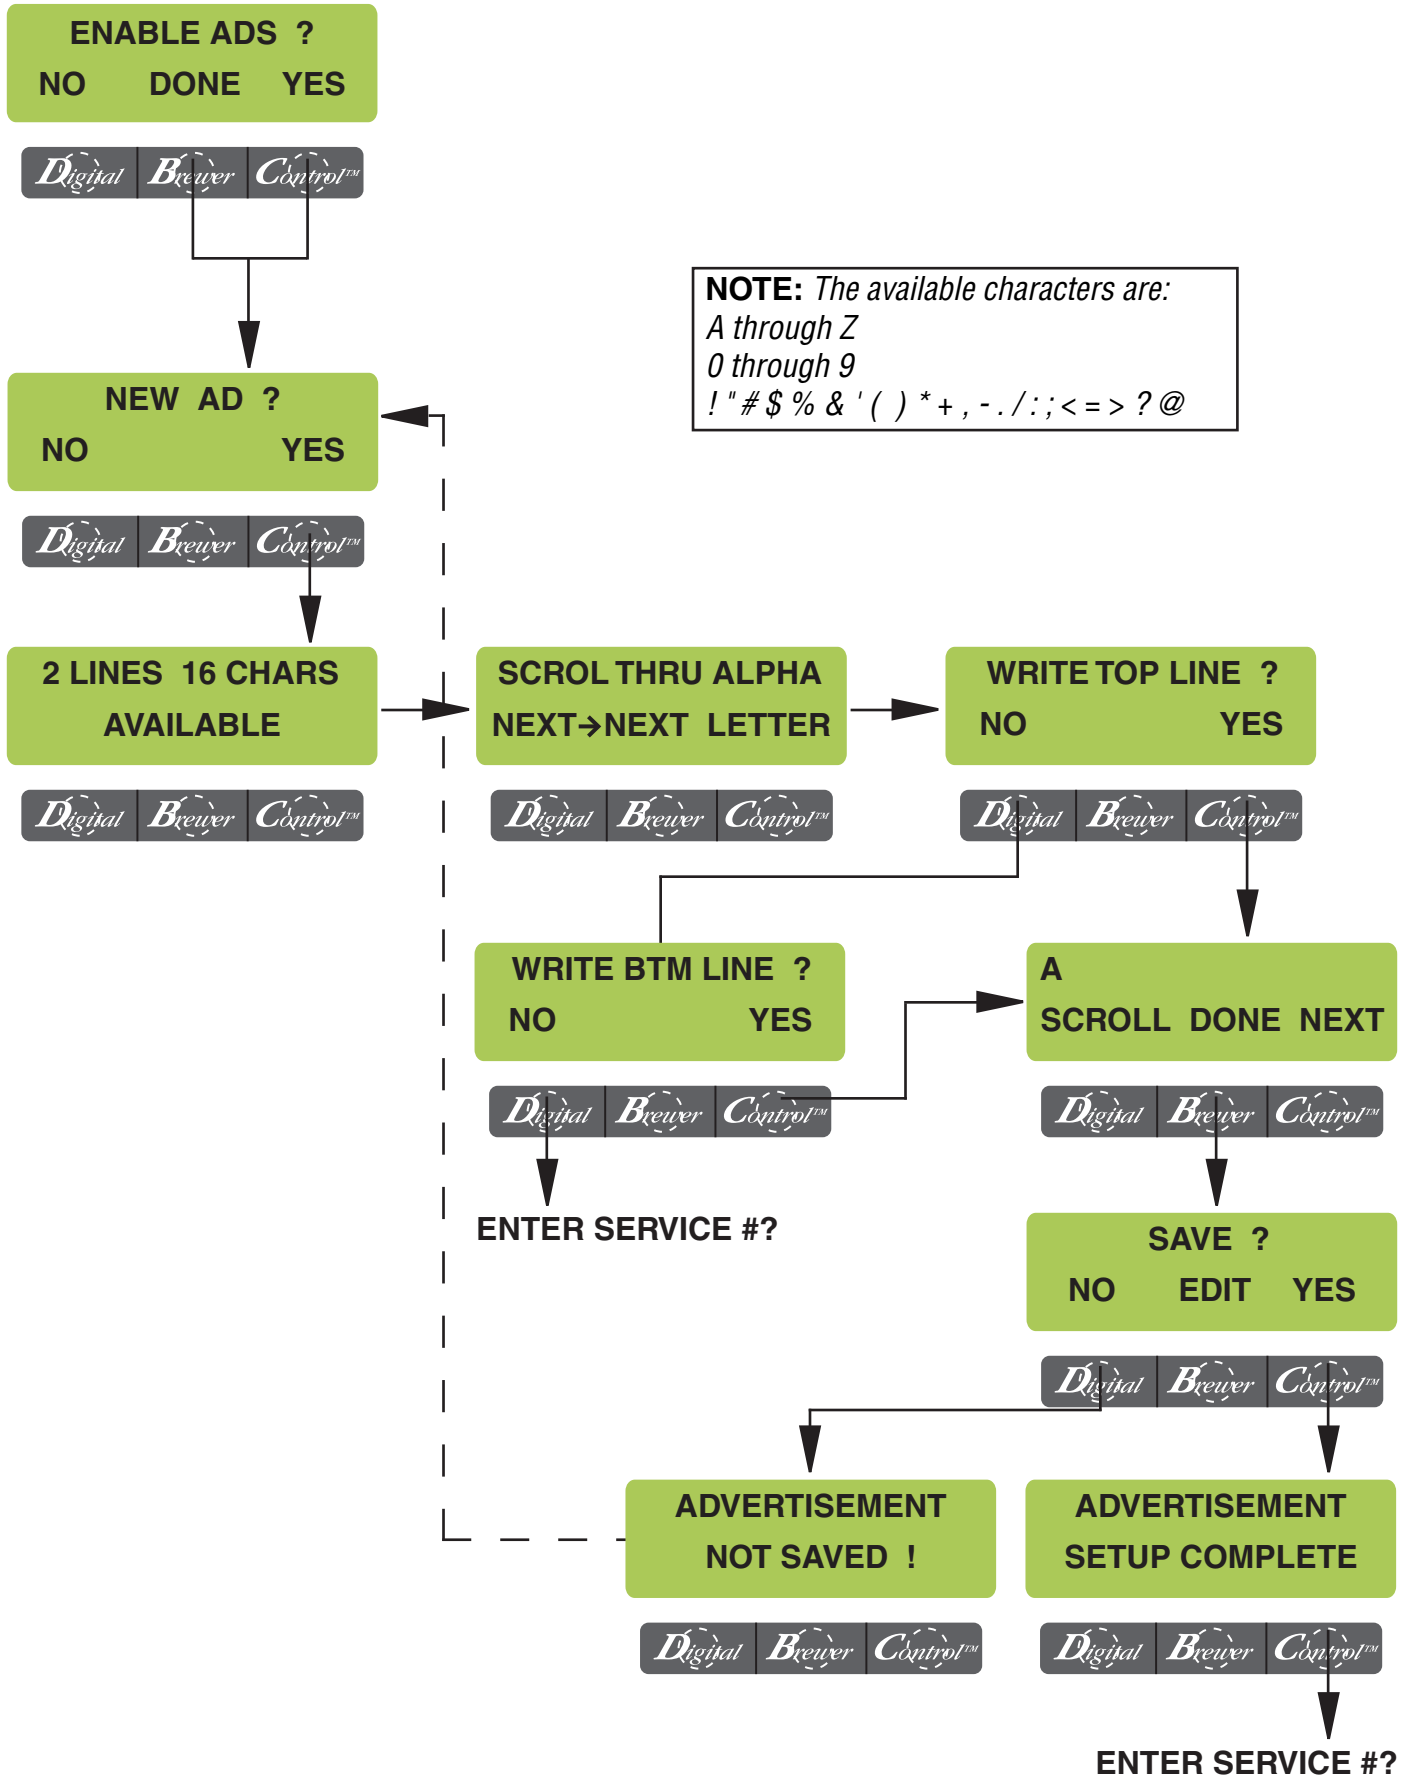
ENABLE ADS ?
NO DONE YES

Digital Brewer Control™

NOTE: The available characters are:
A through Z
0 through 9
! " # $ % & ' ( ) * + , - . / : ; < = > ? @

NEW AD ?
NO YES

Digital Brewer Control™

2 LINES 16 CHARS
AVAILABLE

Digital Brewer Control™

SCROL THRU ALPHA
NEXT→NEXT LETTER

Digital Brewer Control™

WRITE TOP LINE ?
NO YES

Digital Brewer Control™

WRITE BTM LINE ?
NO YES

Digital Brewer Control™

ENTER SERVICE #?

A
SCROLL DONE NEXT

Digital Brewer Control™

SAVE ?
NO EDIT YES

Digital Brewer Control™

ADVERTISEMENT
NOT SAVED !

Digital Brewer Control™

ADVERTISEMENT
SETUP COMPLETE

Digital Brewer Control™

ENTER SERVICE #?